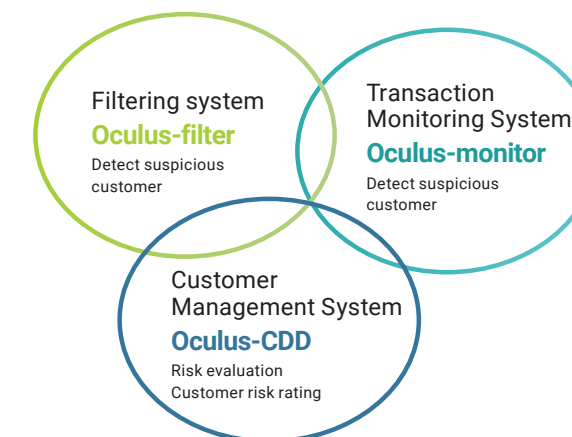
Filtering system
Oculus-filter
Detect suspicious customer

Transaction Monitoring System
Oculus-monitor
Detect suspicious customer

Customer Management System
Oculus-CDD
Risk evaluation
Customer risk rating